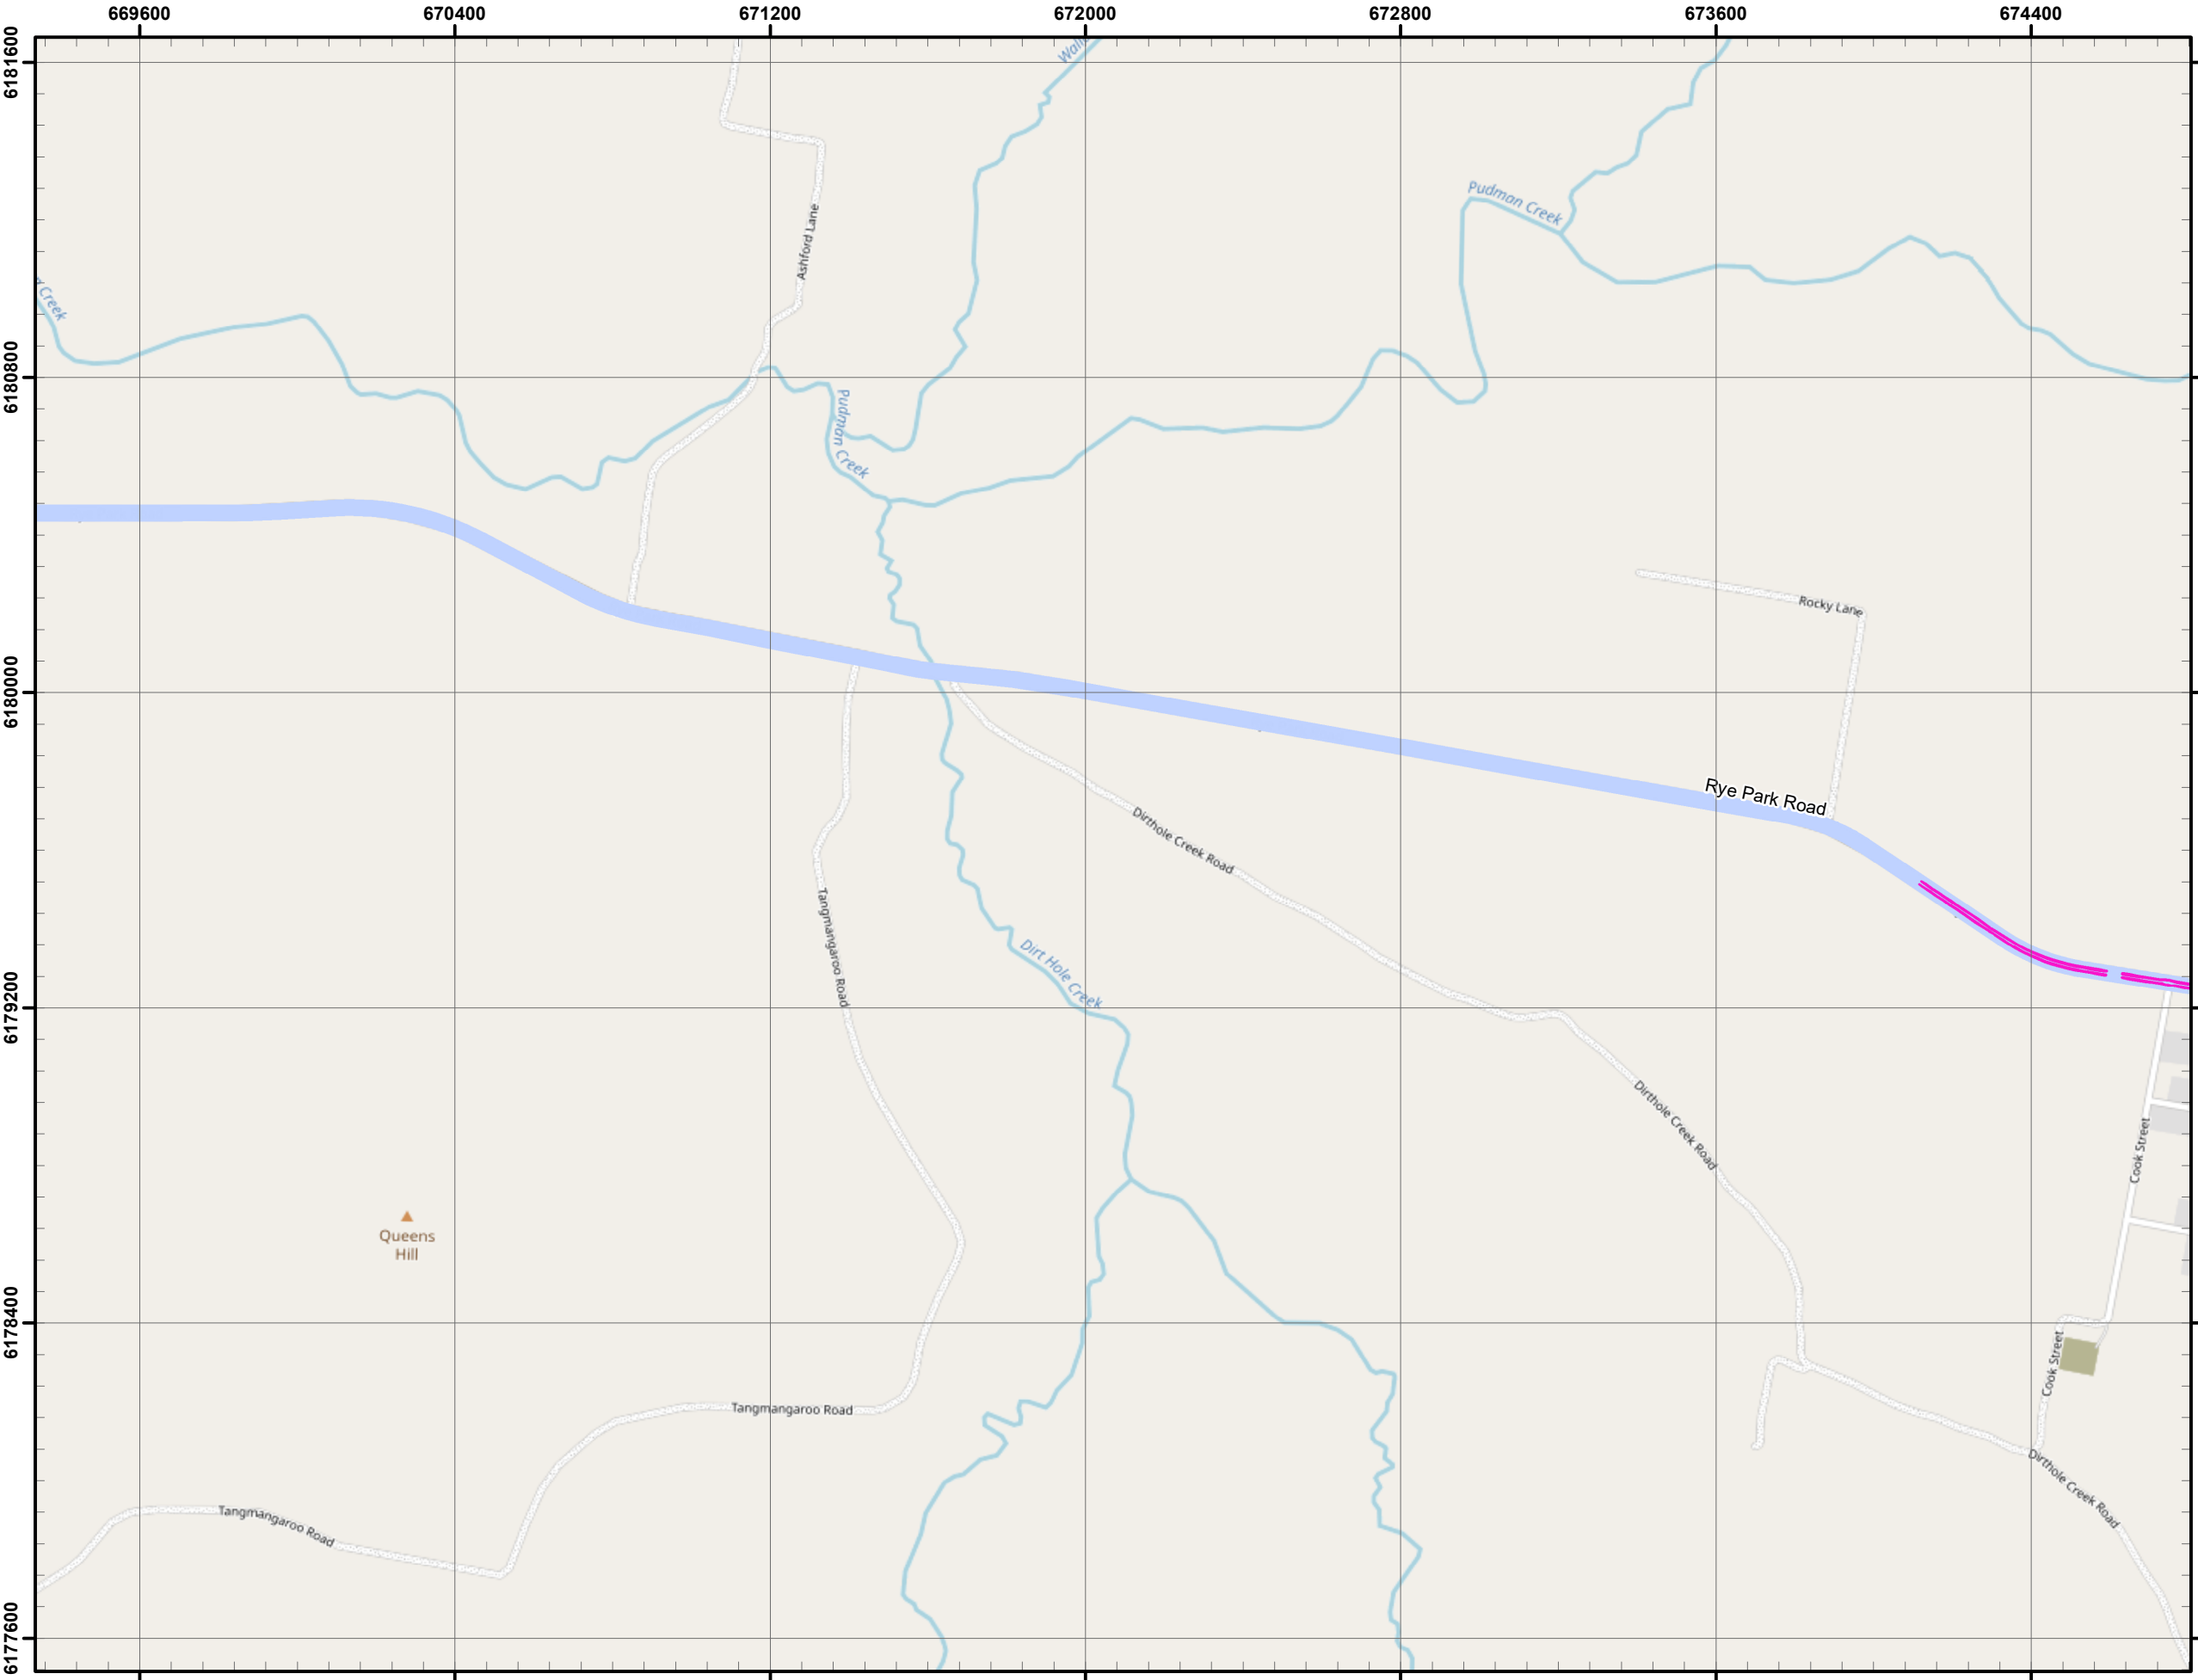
669600
670400
671200
672000
672800
673600
674400

6181600
6180800
6180000
6179200
6178400
6177600

Wall
Pudmon Creek
Ashford Lane
Creek
Pudmon Creek
Rocky Lane
Rye Park Road
Dirthole Creek Road
Tangmangaroo Road
Dirt Hole Creek
Dirthole Creek Road
Cook Street
Queens Hill
Cook Street
Tangmangaroo Road
Dirthole Creek Road
Tangmangaroo Road